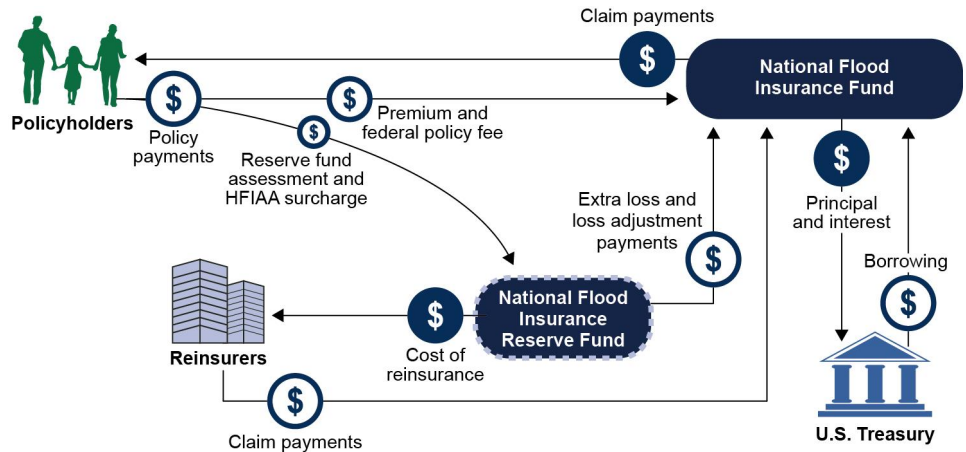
Claim payments

National Flood Insurance Fund

Policyholders

Policy payments

Premium and federal policy fee

Reserve fund assessment and HFIAA surcharge

Extra loss and loss adjustment payments

Principal and interest

Borrowing

National Flood Insurance Reserve Fund

Reinsurers

Cost of reinsurance

Claim payments

U.S. Treasury